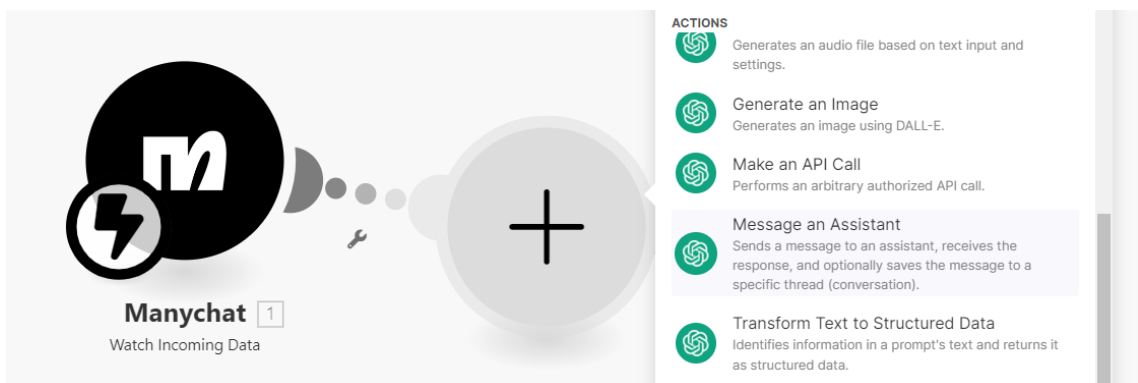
Manychat 1
Watch Incoming Data

ACTIONS

Generates an audio file based on text input and settings.

Generate an Image
Generates an image using DALL-E.

Make an API Call
Performs an arbitrary authorized API call.

Message an Assistant
Sends a message to an assistant, receives the response, and optionally saves the message to a specific thread (conversation).

Transform Text to Structured Data
Identifies information in a prompt's text and returns it as structured data.